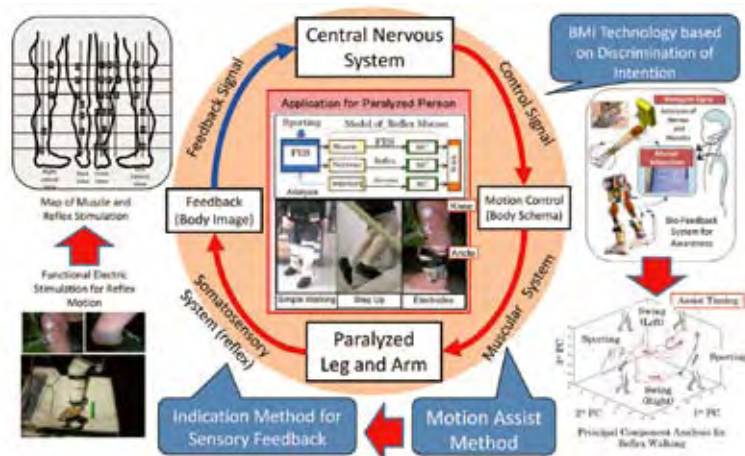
Central Nervous System

Feedback Signal

Control Signal

BMI Technology based on Discrimination of Intention

Application for Paralyzed Person

Sporting

Model of Reflex Motion

FES

Analysis

Knee

Ankle

Simple Walking

Step Up

Electrodes

Feedback (Body Image)

Motion Control (Body Schema)

Muscular System

Somatosensory System (reflex)

Paralyzed Leg and Arm

Map of Muscle and Reflex Stimulation

Functional Electric Stimulation for Reflex Motion

Bio-Feedback System for Awareness

Assist Timing

Swing (Left)

Sporting

Sporting

Swing (Right)

2nd PC

1st PC

3rd PC

Principal Component Analysis for Reflex Walking

Indication Method for Sensory Feedback

Motion Assist Method